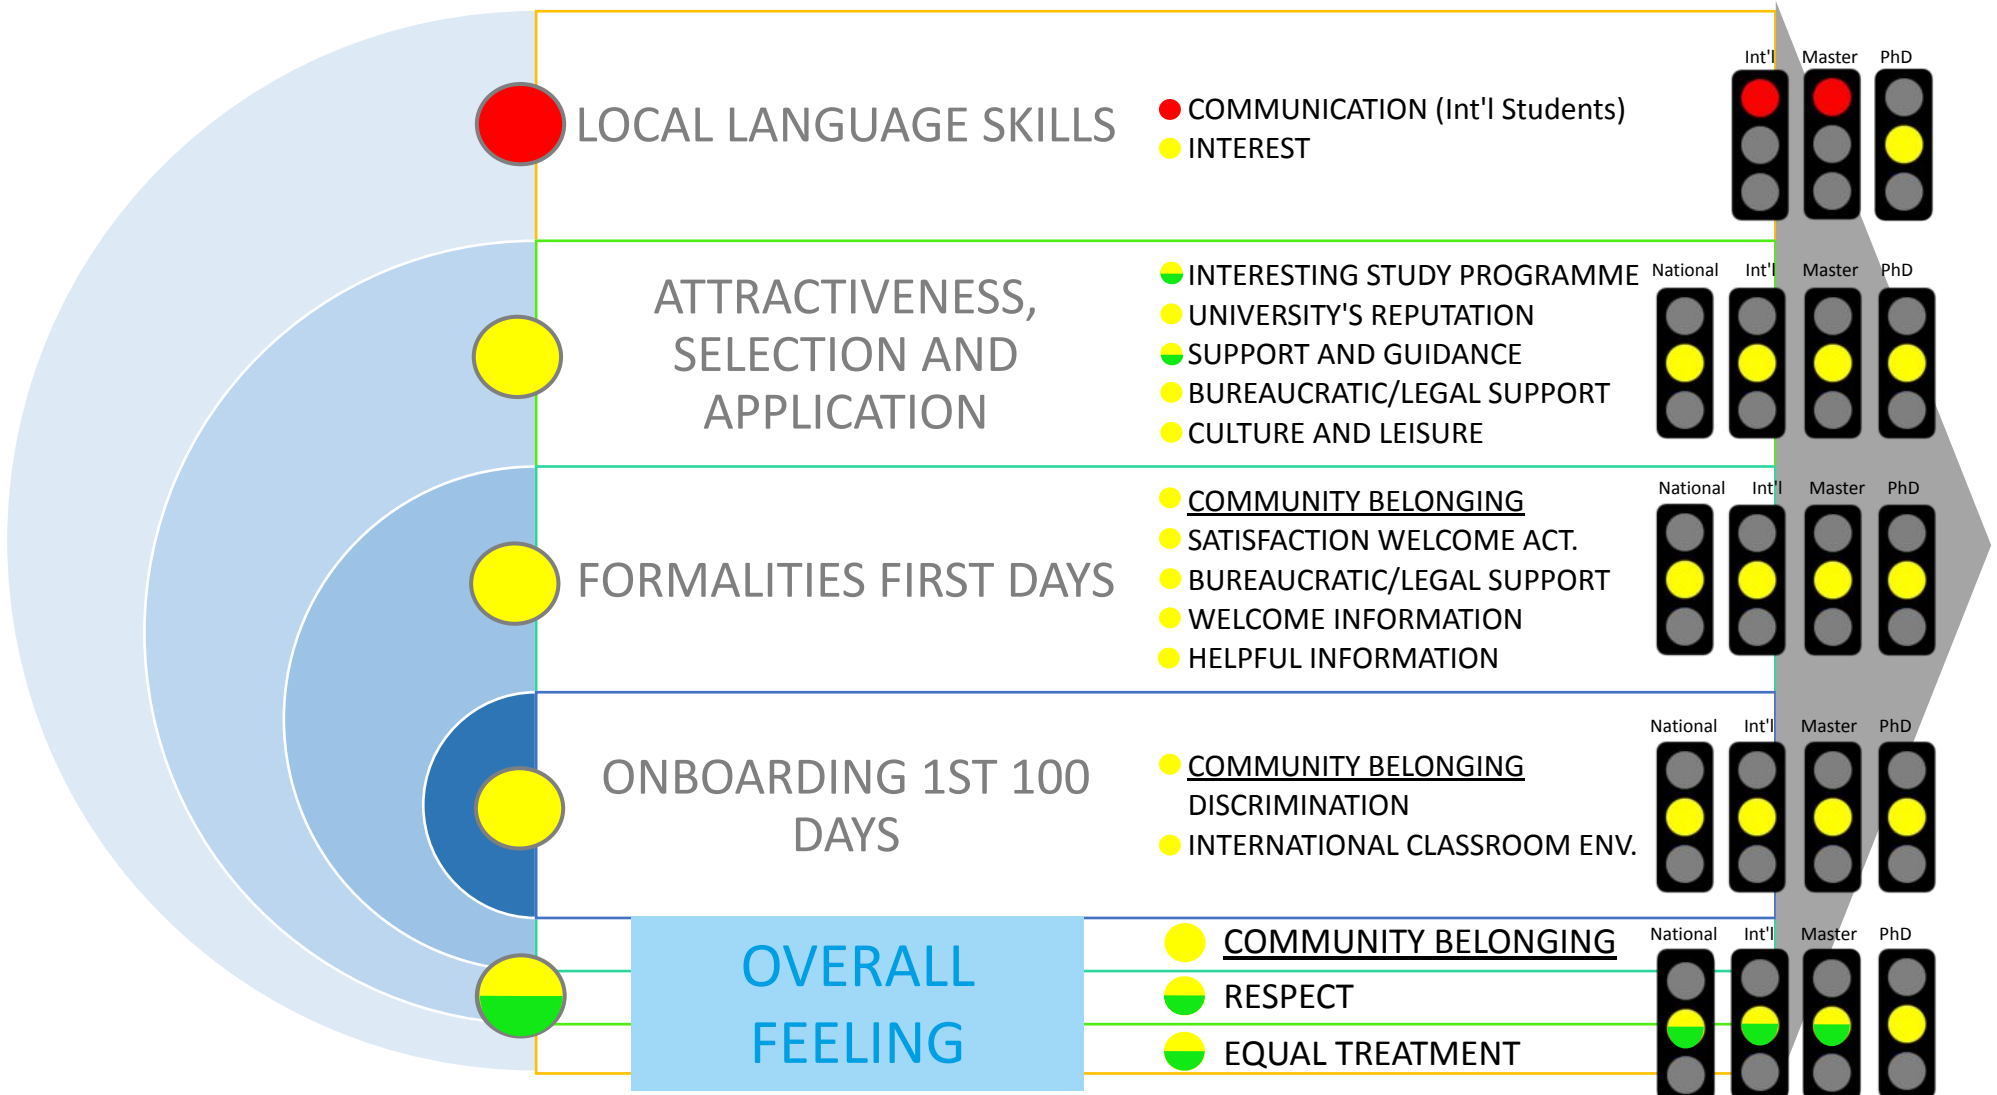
LOCAL LANGUAGE SKILLS

COMMUNICATION (Int'l Students)
INTEREST

Int'l Master PhD

ATTRACTIVENESS, SELECTION AND APPLICATION

INTERESTING STUDY PROGRAMME
UNIVERSITY'S REPUTATION
SUPPORT AND GUIDANCE
BUREAUCRATIC/LEGAL SUPPORT
CULTURE AND LEISURE

National Int'l Master PhD

FORMALITIES FIRST DAYS

COMMUNITY BELONGING
SATISFACTION WELCOME ACT.
BUREAUCRATIC/LEGAL SUPPORT
WELCOME INFORMATION
HELPFUL INFORMATION

National Int'l Master PhD

ONBOARDING 1ST 100 DAYS

COMMUNITY BELONGING
DISCRIMINATION
INTERNATIONAL CLASSROOM ENV.

National Int'l Master PhD

OVERALL FEELING

COMMUNITY BELONGING
RESPECT
EQUAL TREATMENT

National Int'l Master PhD